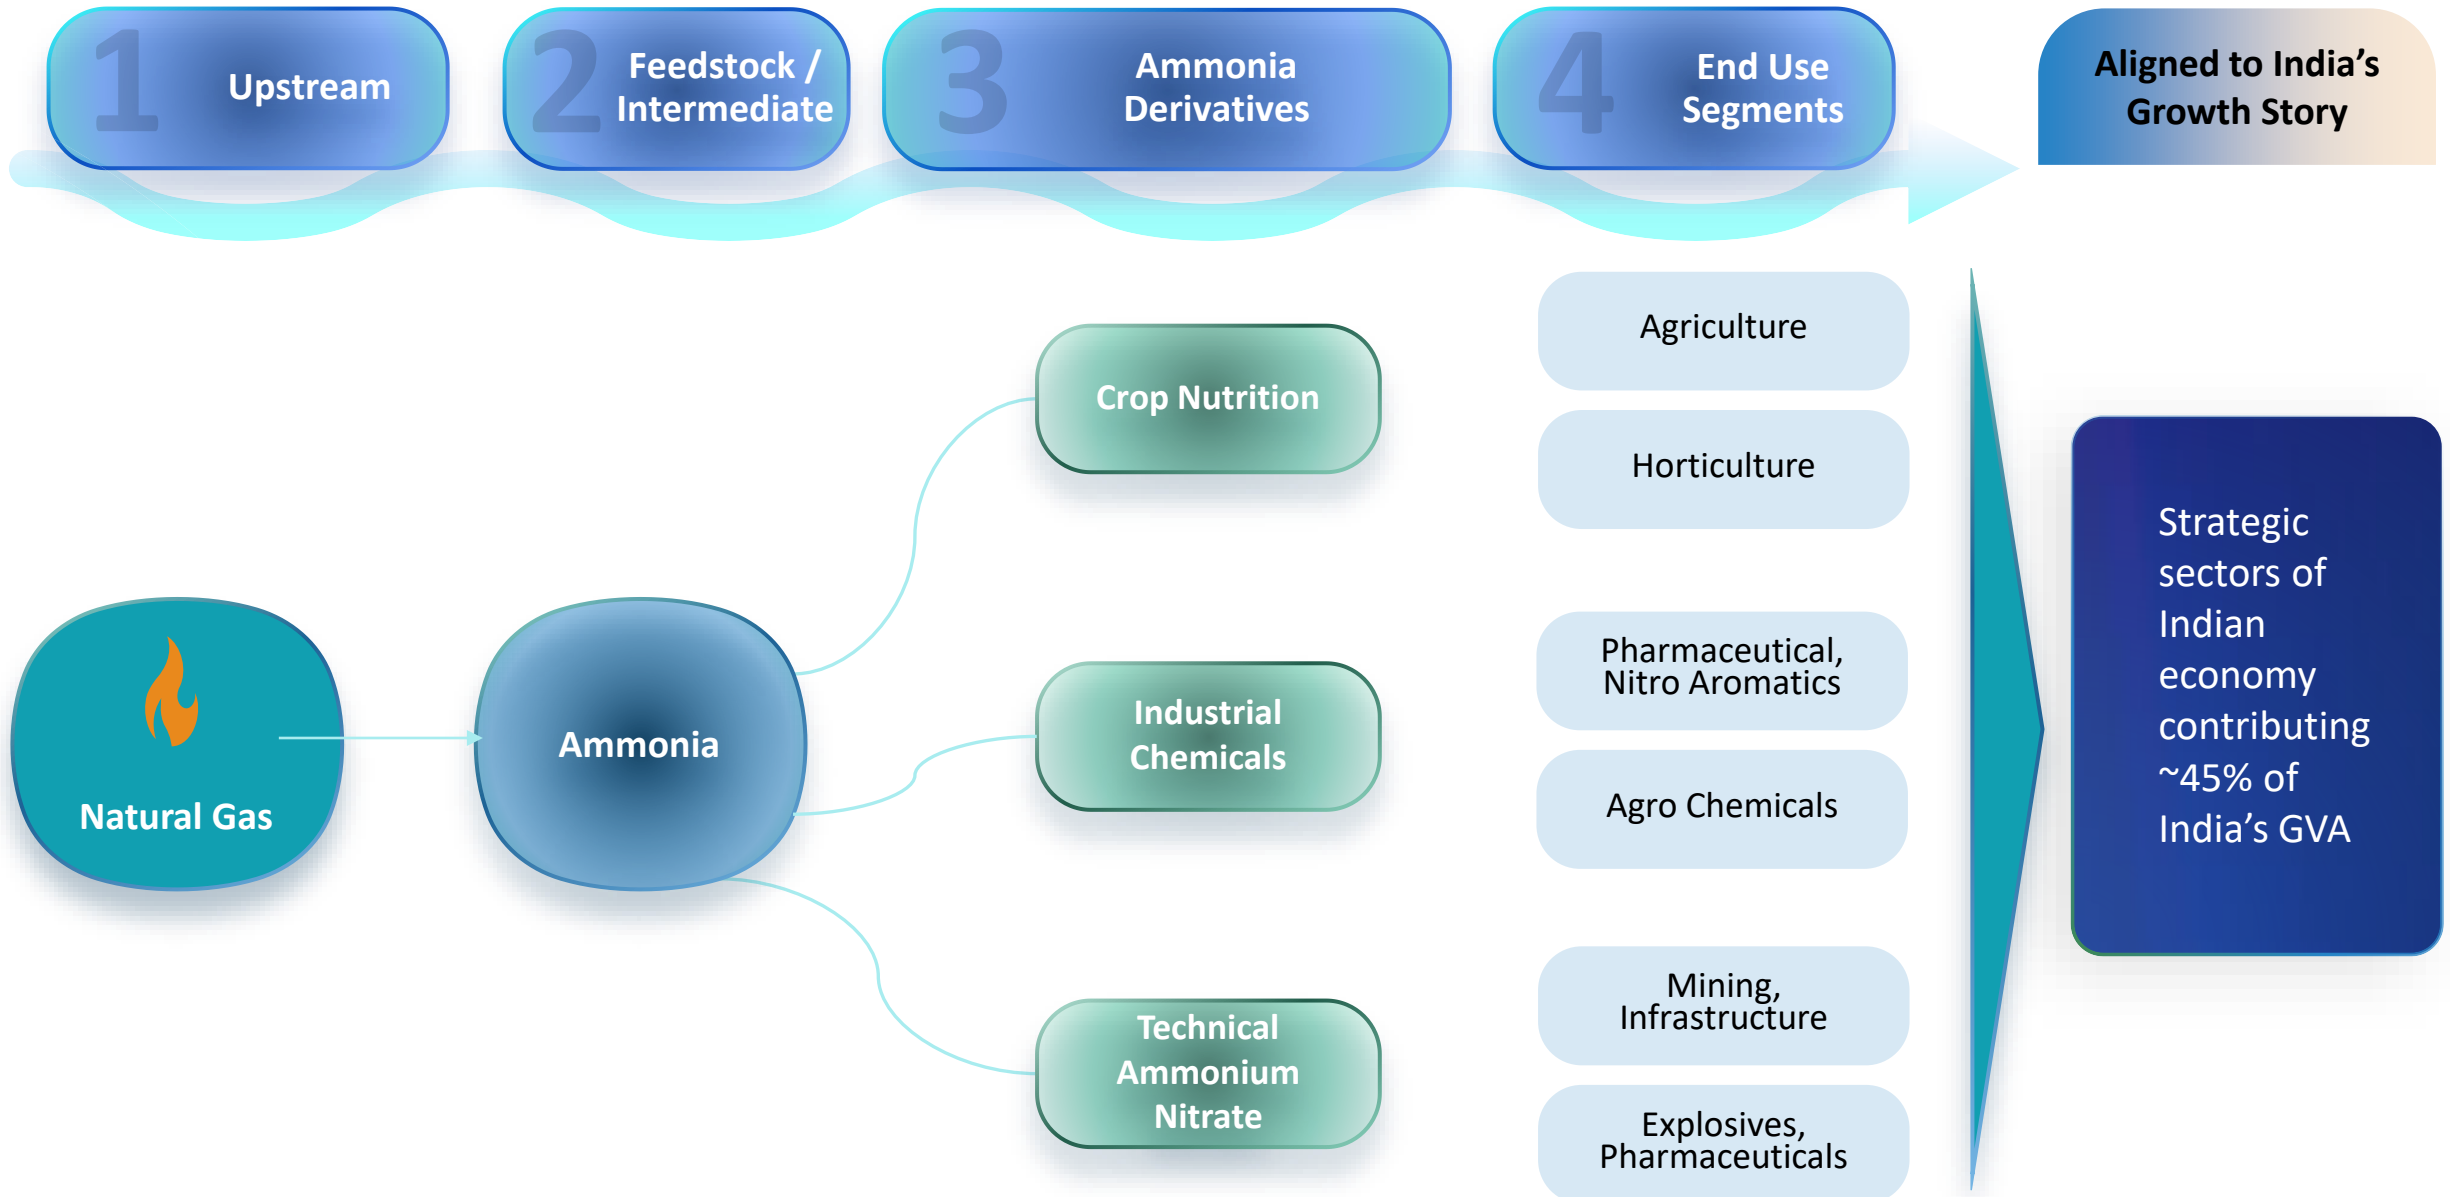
1 Upstream

2 Feedstock / Intermediate

3 Ammonia Derivatives

4 End Use Segments

Aligned to India's Growth Story

Natural Gas

Ammonia

Crop Nutrition

Industrial Chemicals

Technical Ammonium Nitrate

Agriculture

Horticulture

Pharmaceutical, Nitro Aromatics

Agro Chemicals

Mining, Infrastructure

Explosives, Pharmaceuticals

Strategic sectors of Indian economy contributing ~45% of India's GVA